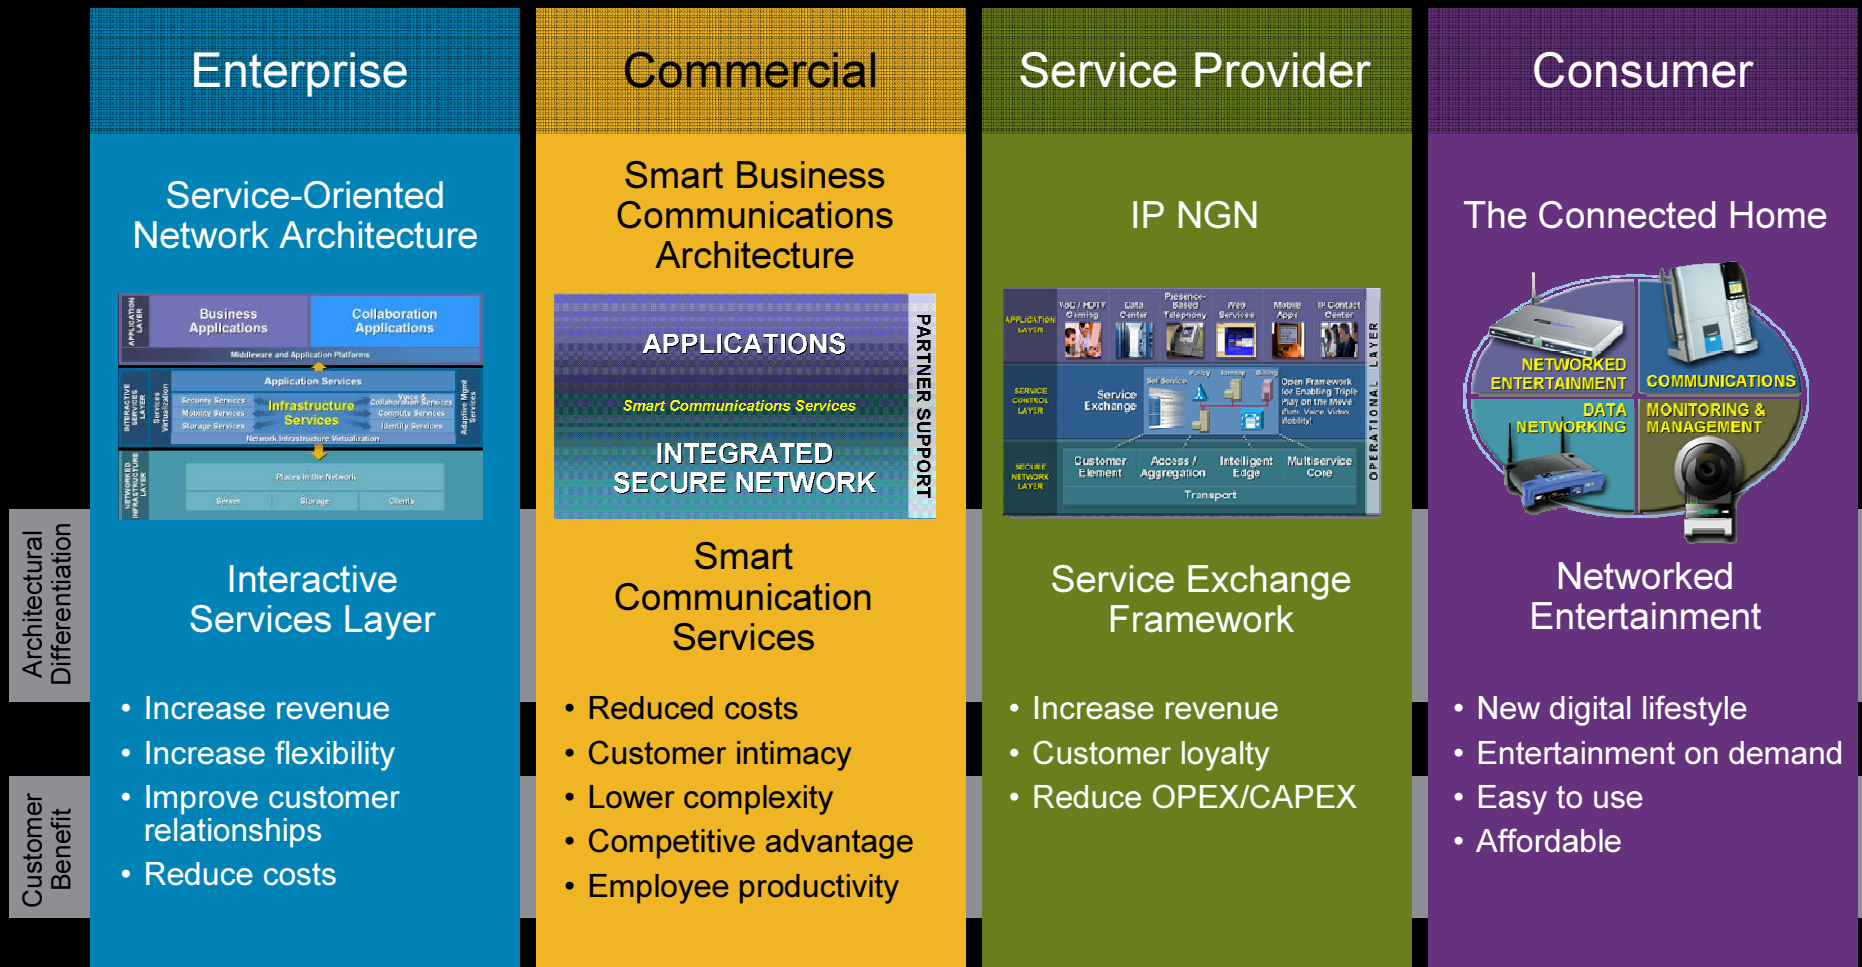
Enterprise

Service-Oriented Network Architecture

APPLICATION LAYER
Business Applications
Collaboration Applications
Middleware and Application Platforms
INTERACTIVE SERVICES LAYER
Application Services
Services Virtualization
Security Services
Mobility Services
Storage Services
Infrastructure Services
Voice & Collaboration Services
Compute Services
Identity Services
Adaptive Mgmt Services
Network Infrastructure Virtualization
NETWORKED INFRASTRUCTURE LAYER
Places in the Network
Server
Storage
Clients

Interactive Services Layer

• Increase revenue
• Increase flexibility
• Improve customer relationships
• Reduce costs

Commercial

Smart Business Communications Architecture

APPLICATIONS
Smart Communications Services
INTEGRATED SECURE NETWORK
PARTNER SUPPORT

Smart Communication Services

• Reduced costs
• Customer intimacy
• Lower complexity
• Competitive advantage
• Employee productivity

Service Provider

IP NGN

APPLICATION LAYER
VoD / HDTV Gaming
Data Center
Presence-Based Telephony
Web Services
Mobile Apps
IP Contact Center
SERVICE CONTROL LAYER
Service Exchange
Set Service
Policy
Identity
Billing
Open Framework for Enabling Triple Play on the Move (Data, Voice, Video, Mobility)
SECURE NETWORK LAYER
Customer Element
Access / Aggregation
Intelligent Edge
Multiservice Core
Transport
OPERATIONAL LAYER

Service Exchange Framework

• Increase revenue
• Customer loyalty
• Reduce OPEX/CAPEX

Consumer

The Connected Home

NETWORKED ENTERTAINMENT
COMMUNICATIONS
DATA NETWORKING
MONITORING & MANAGEMENT

Networked Entertainment

• New digital lifestyle
• Entertainment on demand
• Easy to use
• Affordable

Architectural Differentiation

Customer Benefit